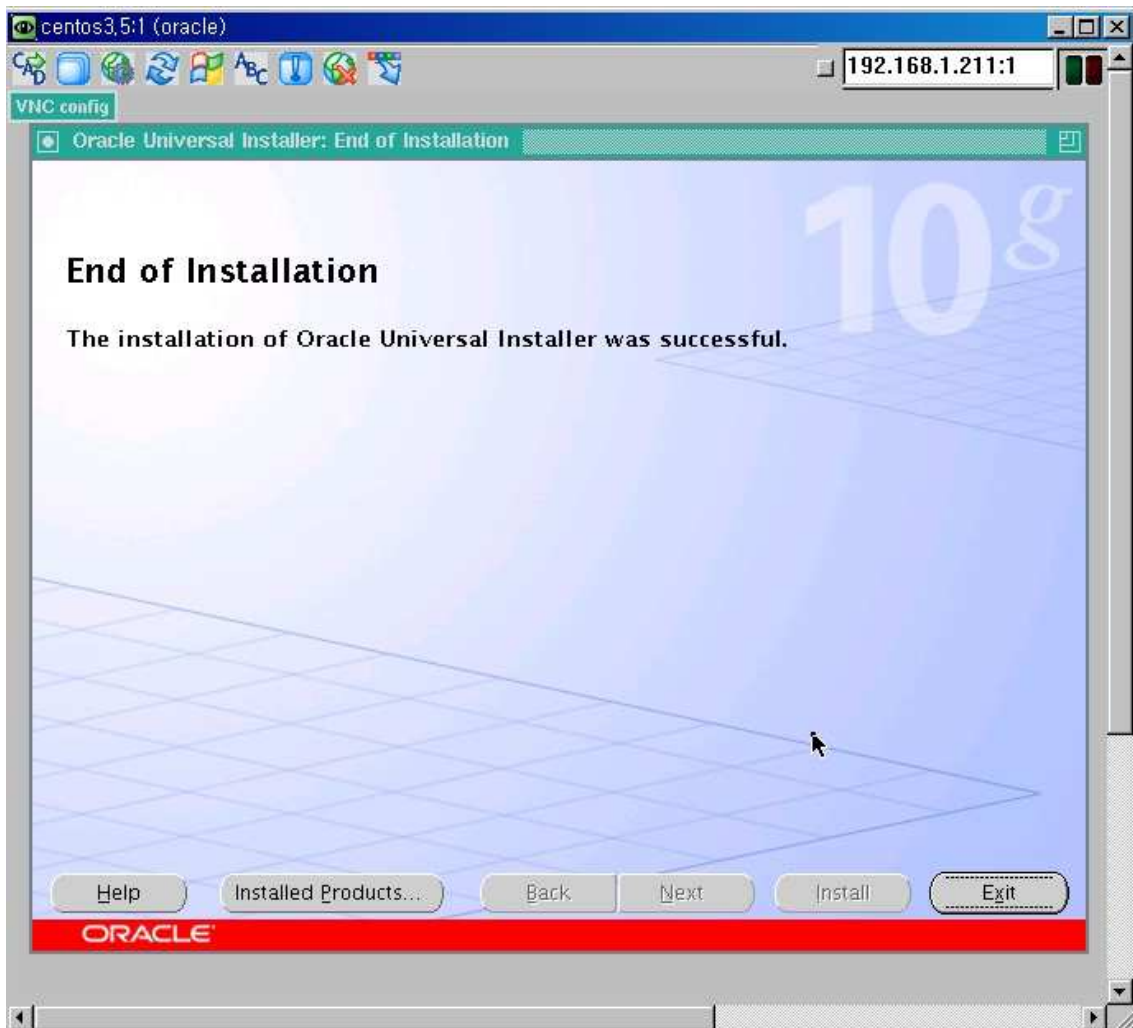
centos3,5:1 (oracle)

192.168.1.211:1

VNC config

Oracle Universal Installer: End of Installation

10g

End of Installation

The installation of Oracle Universal Installer was successful.

Help

Installed Products...

Back

Next

Install

Exit

ORACLE